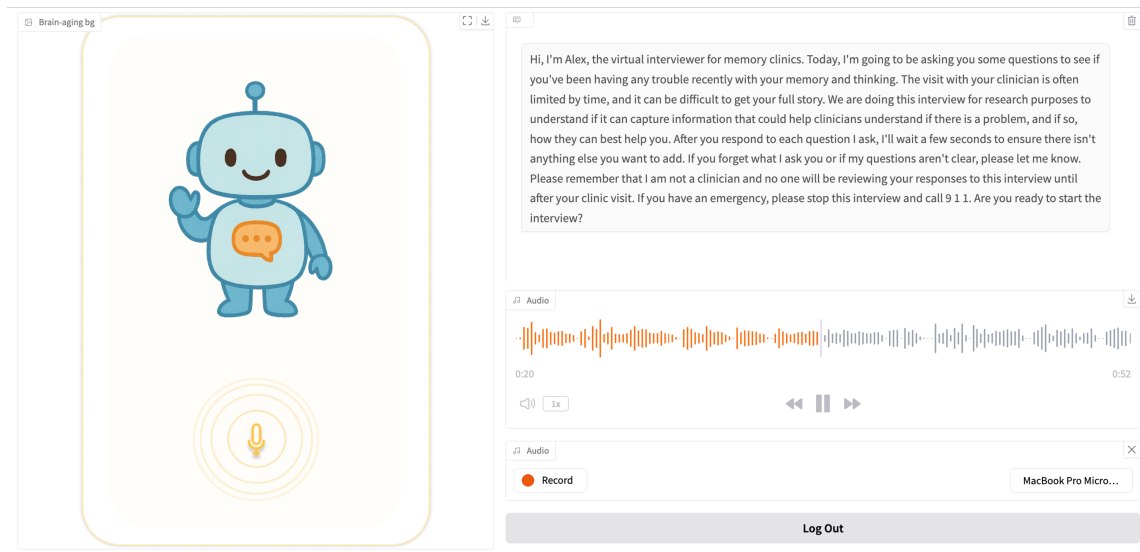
Brain-aging bg

Hi, I'm Alex, the virtual interviewer for memory clinics. Today, I'm going to be asking you some questions to see if you've been having any trouble recently with your memory and thinking. The visit with your clinician is often limited by time, and it can be difficult to get your full story. We are doing this interview for research purposes to understand if it can capture information that could help clinicians understand if there is a problem, and if so, how they can best help you. After you respond to each question I ask, I'll wait a few seconds to ensure there isn't anything else you want to add. If you forget what I ask you or if my questions aren't clear, please let me know. Please remember that I am not a clinician and no one will be reviewing your responses to this interview until after your clinic visit. If you have an emergency, please stop this interview and call 9 1 1. Are you ready to start the interview?

Audio

0:20

0:52

1x

Audio

Record

MacBook Pro Micro...

Log Out